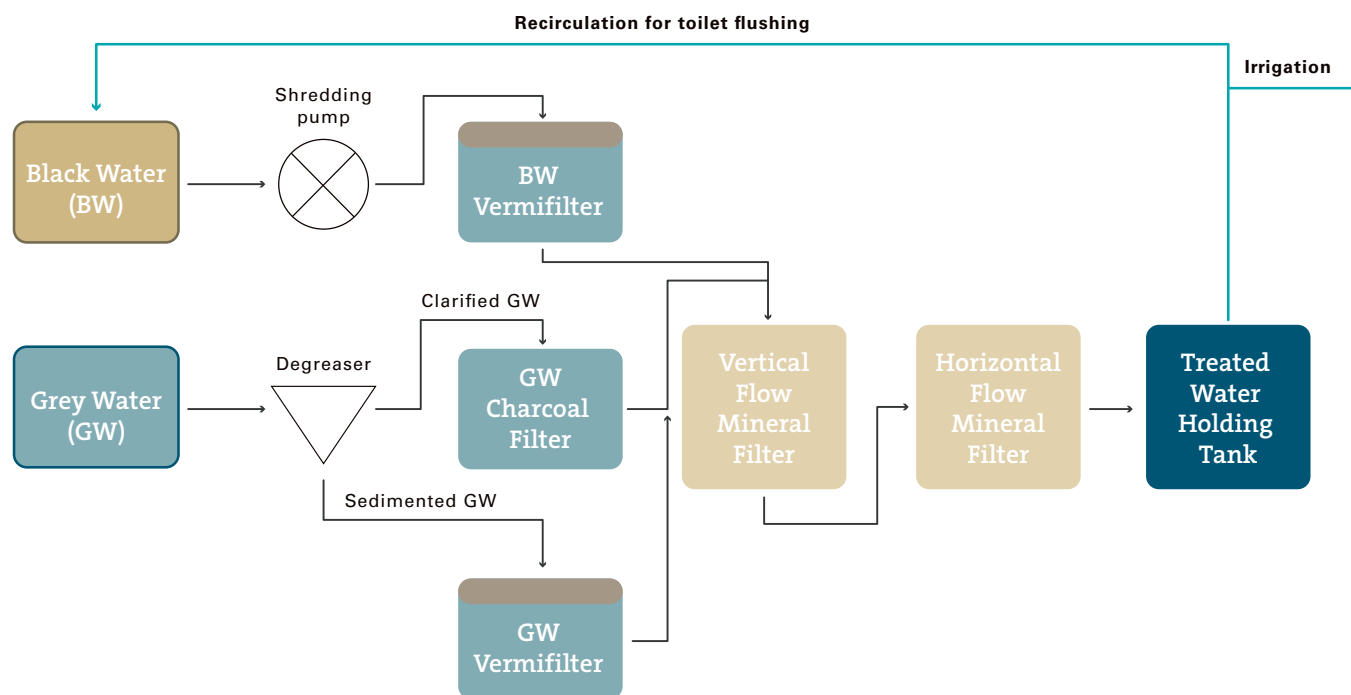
Recirculation for toilet flushing

Irrigation

Black Water (BW)

Shredding pump

BW Vermifilter

Clarified GW

Grey Water (GW)

Degreaser

GW Charcoal Filter

Vertical Flow Mineral Filter

Horizontal Flow Mineral Filter

Treated Water Holding Tank

Sedimented GW

GW Vermifilter